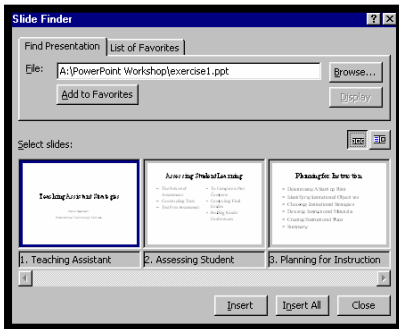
Slide Finder

Find Presentation | List of Favorites

File: A:\PowerPoint Workshop\exercise1.ppt

Browse...

Add to Favorites

Display

Select slides:

Teaching Assistant Strategies

Assessing Student Learning

Planning for Instruction

1. Teaching Assistant

2. Assessing Student

3. Planning for Instruction

Insert

Insert All

Close